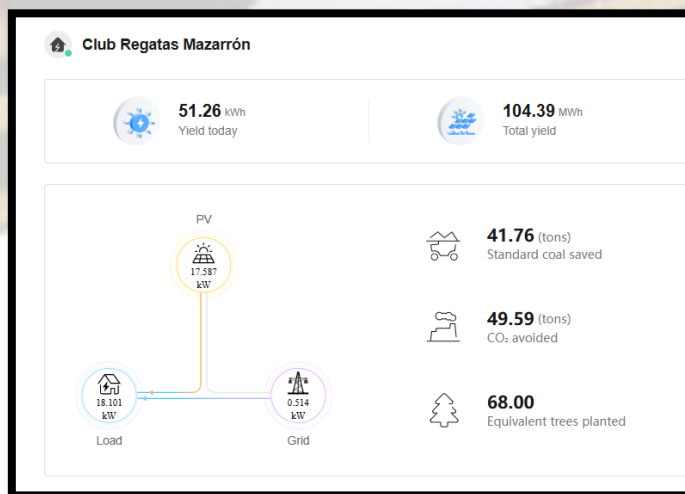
Club Regatas Mazarrón

51.26 kWh
Yield today

104.39 MWh
Total yield

PV
17.587 kW

18.101 kW
Load

0.514 kW
Grid

41.76 (tons)
Standard coal saved

49.59 (tons)
$CO_2$ avoided

68.00
Equivalent trees planted